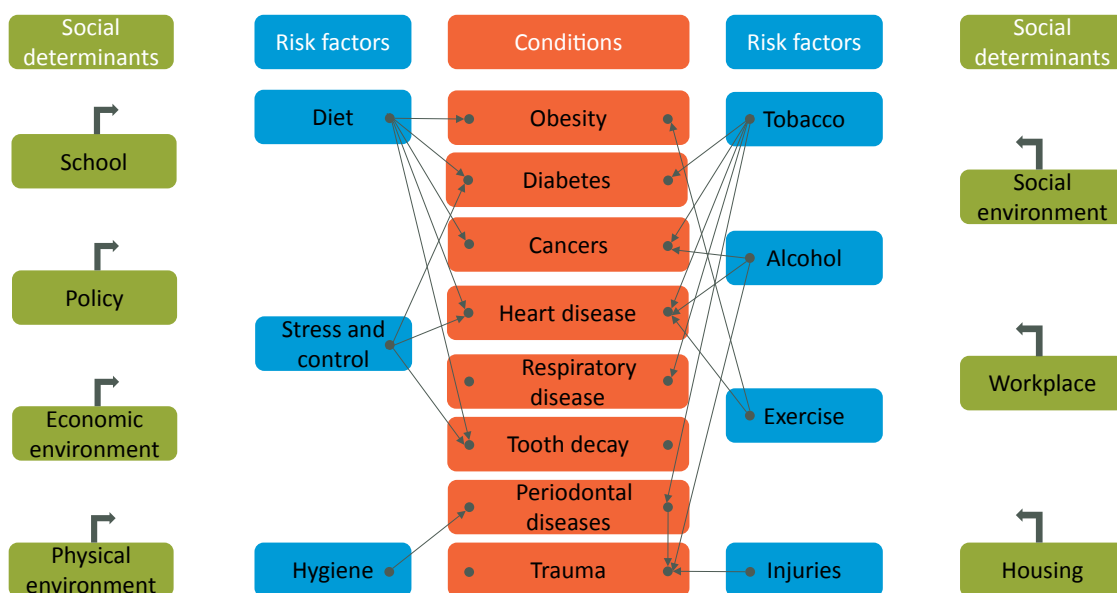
Social determinants

Risk factors

Conditions

Risk factors

Social determinants

School

Policy

Economic environment

Physical environment

Diet

Stress and control

Hygiene

Obesity

Diabetes

Cancers

Heart disease

Respiratory disease

Tooth decay

Periodontal diseases

Trauma

Tobacco

Alcohol

Exercise

Injuries

Social environment

Workplace

Housing